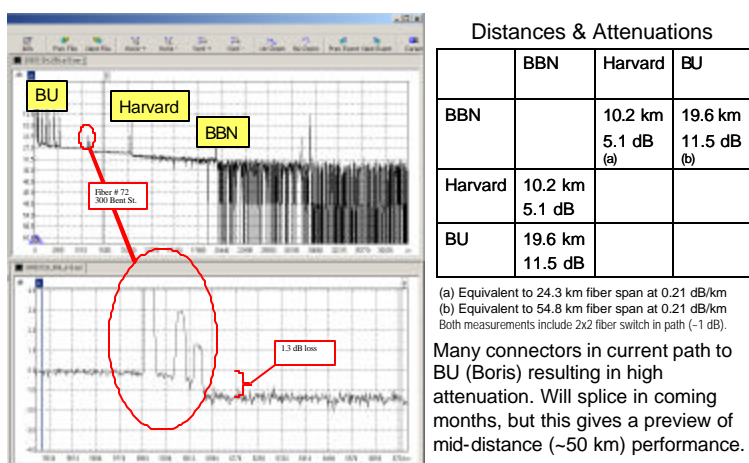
BU

Harvard

BBN

Fiber # 72
300 Bent St.

1.3 dB loss

Distances & Attenuations

| | BBN | Harvard | BU |
|---|---|---|---|
| BBN | | 10.2 km 5.1 dB (a) | 19.6 km 11.5 dB (b) |
| Harvard | 10.2 km 5.1 dB | | |
| BU | 19.6 km 11.5 dB | | |

(a) Equivalent to 24.3 km fiber span at 0.21 dB/km
(b) Equivalent to 54.8 km fiber span at 0.21 dB/km
Both measurements include 2x2 fiber switch in path (~1 dB).

Many connectors in current path to BU (Boris) resulting in high attenuation. Will splice in coming months, but this gives a preview of mid-distance (~50 km) performance.